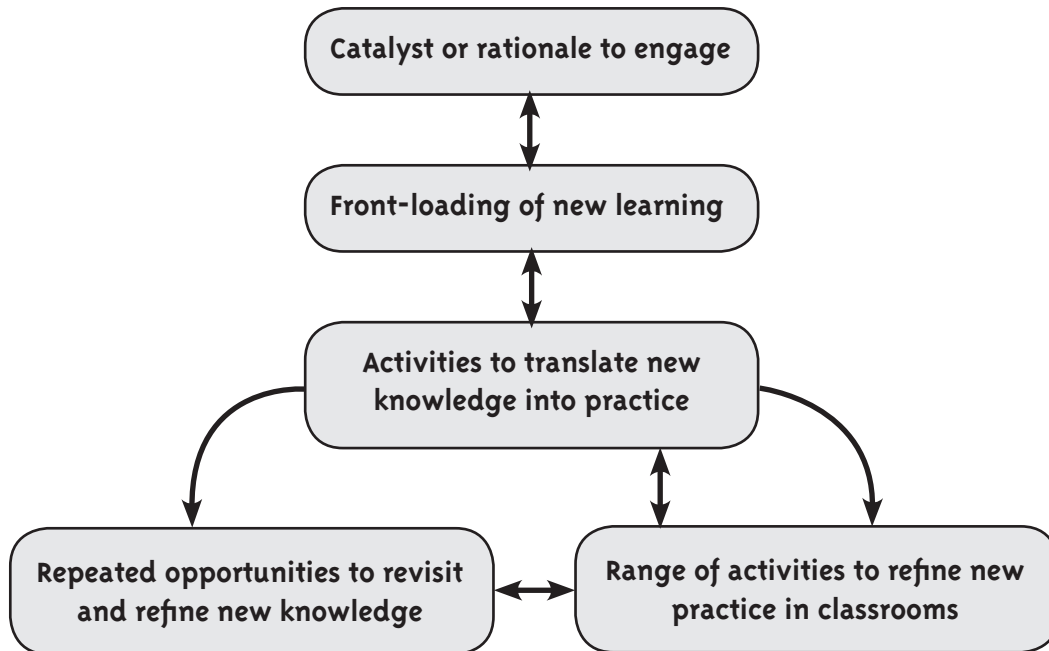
Catalyst or rationale to engage

Front-loading of new learning

Activities to translate new knowledge into practice

Repeated opportunities to revisit and refine new knowledge

Range of activities to refine new practice in classrooms